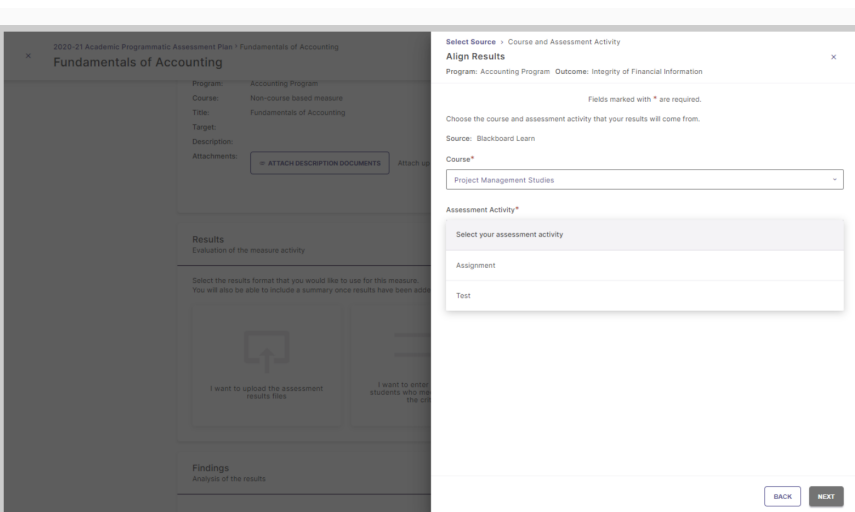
×

2020-21 Academic Programmatic Assessment Plan > Fundamentals of Accounting

Fundamentals of Accounting

Program: Accounting Program

Course: Non-course based measure

Title: Fundamentals of Accounting

Target:

Description:

Attachments: ATTACH DESCRIPTION DOCUMENTS Attach up

Results

Evaluation of the measure activity

Select the results format that you would like to use for this measure. You will also be able to include a summary once results have been adde

I want to upload the assessment results files

I want to enter students who me the cri

Findings

Analysis of the results

Select Source > Course and Assessment Activity

Align Results

×

Program: Accounting Program Outcome: Integrity of Financial Information

Fields marked with * are required.

Choose the course and assessment activity that your results will come from.

Source: Blackboard Learn

Course*

Project Management Studies

Assessment Activity*

Select your assessment activity

Assignment

Test

BACK NEXT